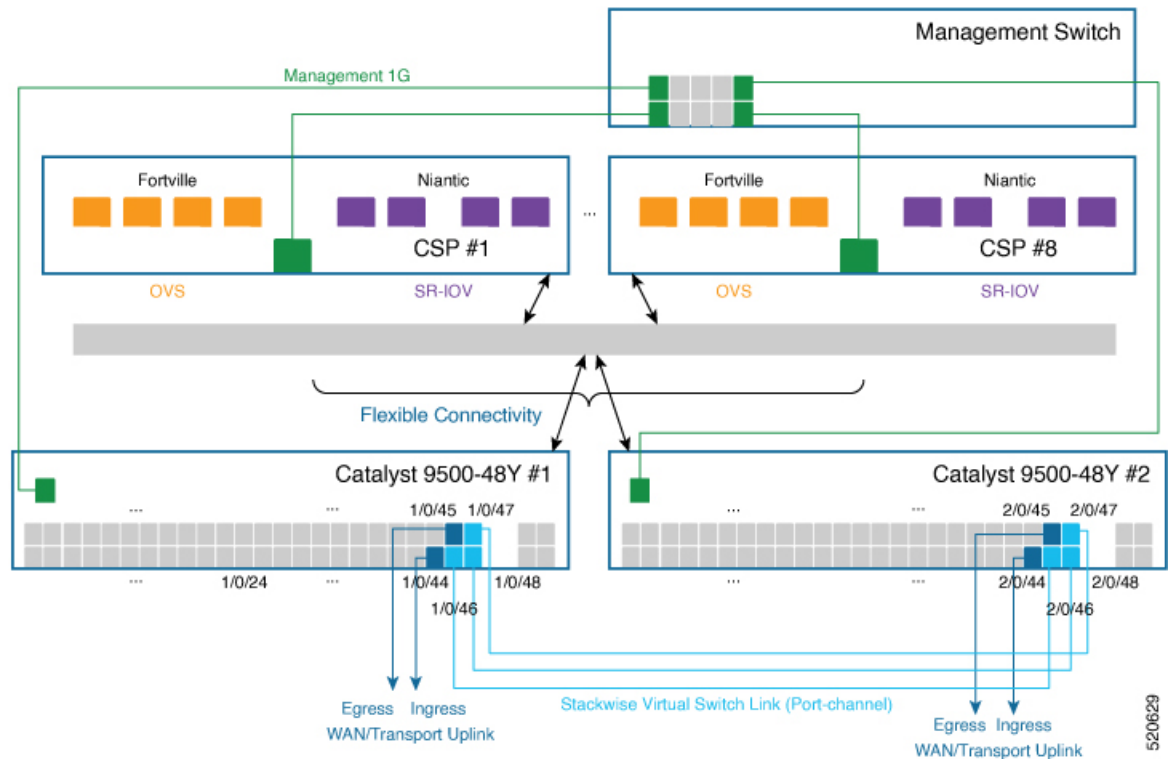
Management Switch

Management 1G

Fortville

Niantic

CSP #1

OVS

SR-IOV

...

Fortville

Niantic

CSP #8

OVS

SR-IOV

Flexible Connectivity

Catalyst 9500-48Y #1

...

...

1/0/45 1/0/47

...

1/0/24

...

1/0/44

1/0/48

1/0/46

Catalyst 9500-48Y #2

...

...

2/0/45 2/0/47

...

...

2/0/44

2/0/48

2/0/46

Egress Ingress
WAN/Transport Uplink

Stackwise Virtual Switch Link (Port-channel)

Egress Ingress
WAN/Transport Uplink

520629